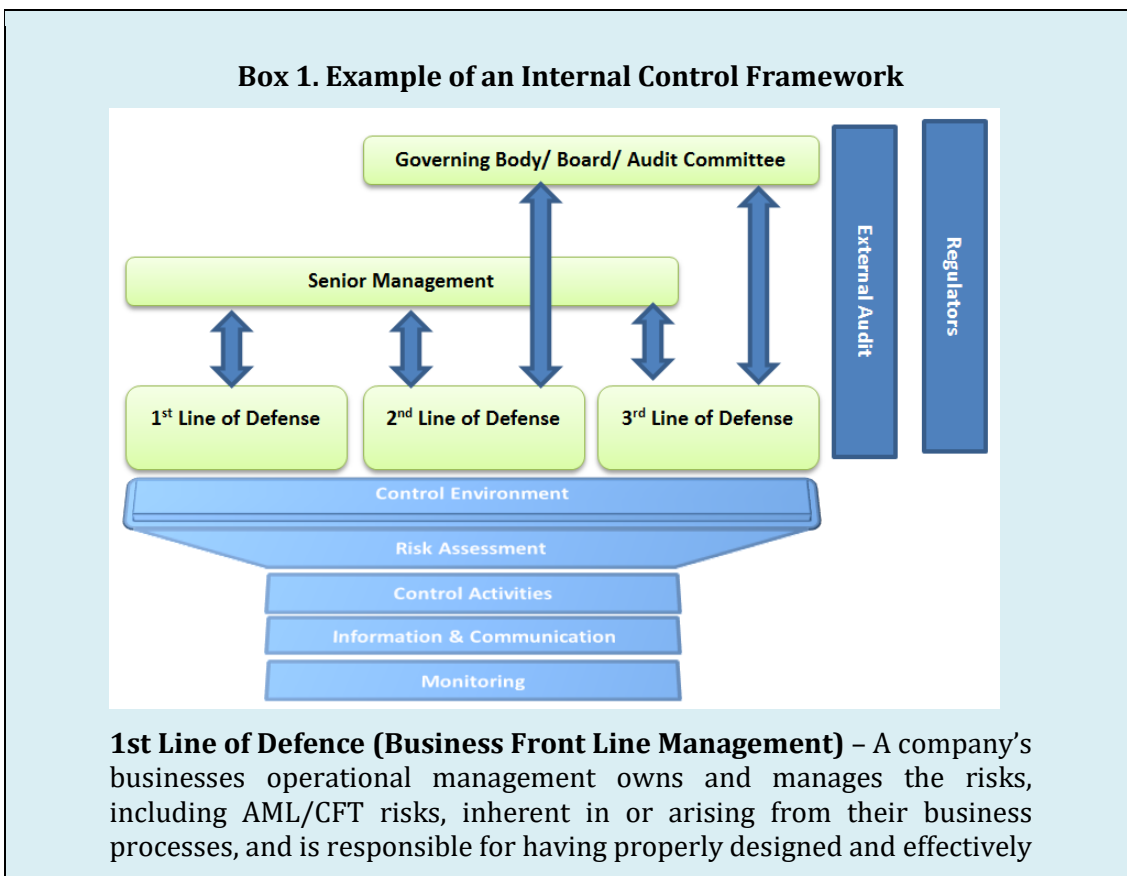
**Box 1. Example of an Internal Control Framework**

Governing Body/ Board/ Audit Committee

Senior Management

External Audit

Regulators

1$^{st}$ Line of Defense

2$^{nd}$ Line of Defense

3$^{rd}$ Line of Defense

Control Environment

Risk Assessment

Control Activities

Information & Communication

Monitoring

**1st Line of Defence (Business Front Line Management)** – A company's businesses operational management owns and manages the risks, including AML/CFT risks, inherent in or arising from their business processes, and is responsible for having properly designed and effectively